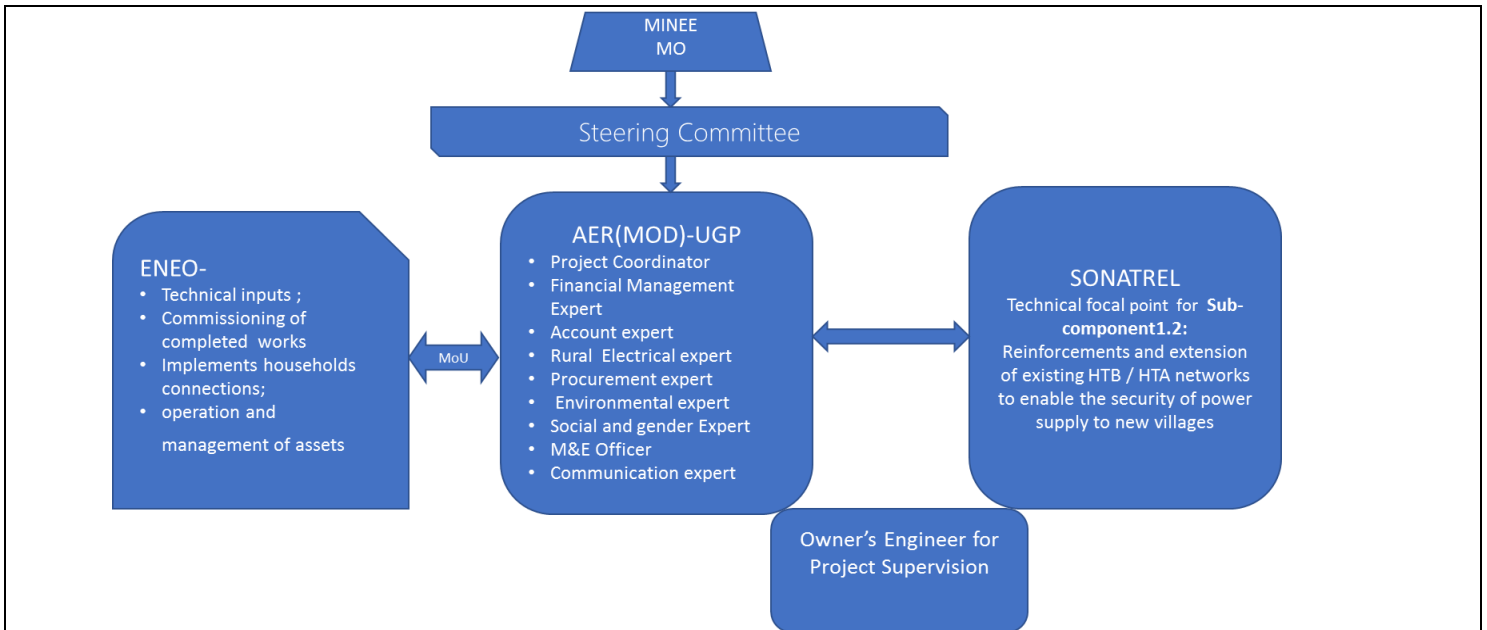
MINEE
MO

Steering Committee

ENEO-
- Technical inputs ;
- Commissioning of completed works
- Implements households connections;
- operation and management of assets

MoU

AER(MOD)-UGP
- Project Coordinator
- Financial Management Expert
- Account expert
- Rural Electrical expert
- Procurement expert
- Environmental expert
- Social and gender Expert
- M&E Officer
- Communication expert

SONATREL
Technical focal point for **Subcomponent1.2:** Reinforcements and extension of existing HTB / HTA networks to enable the security of power supply to new villages

Owner's Engineer for Project Supervision